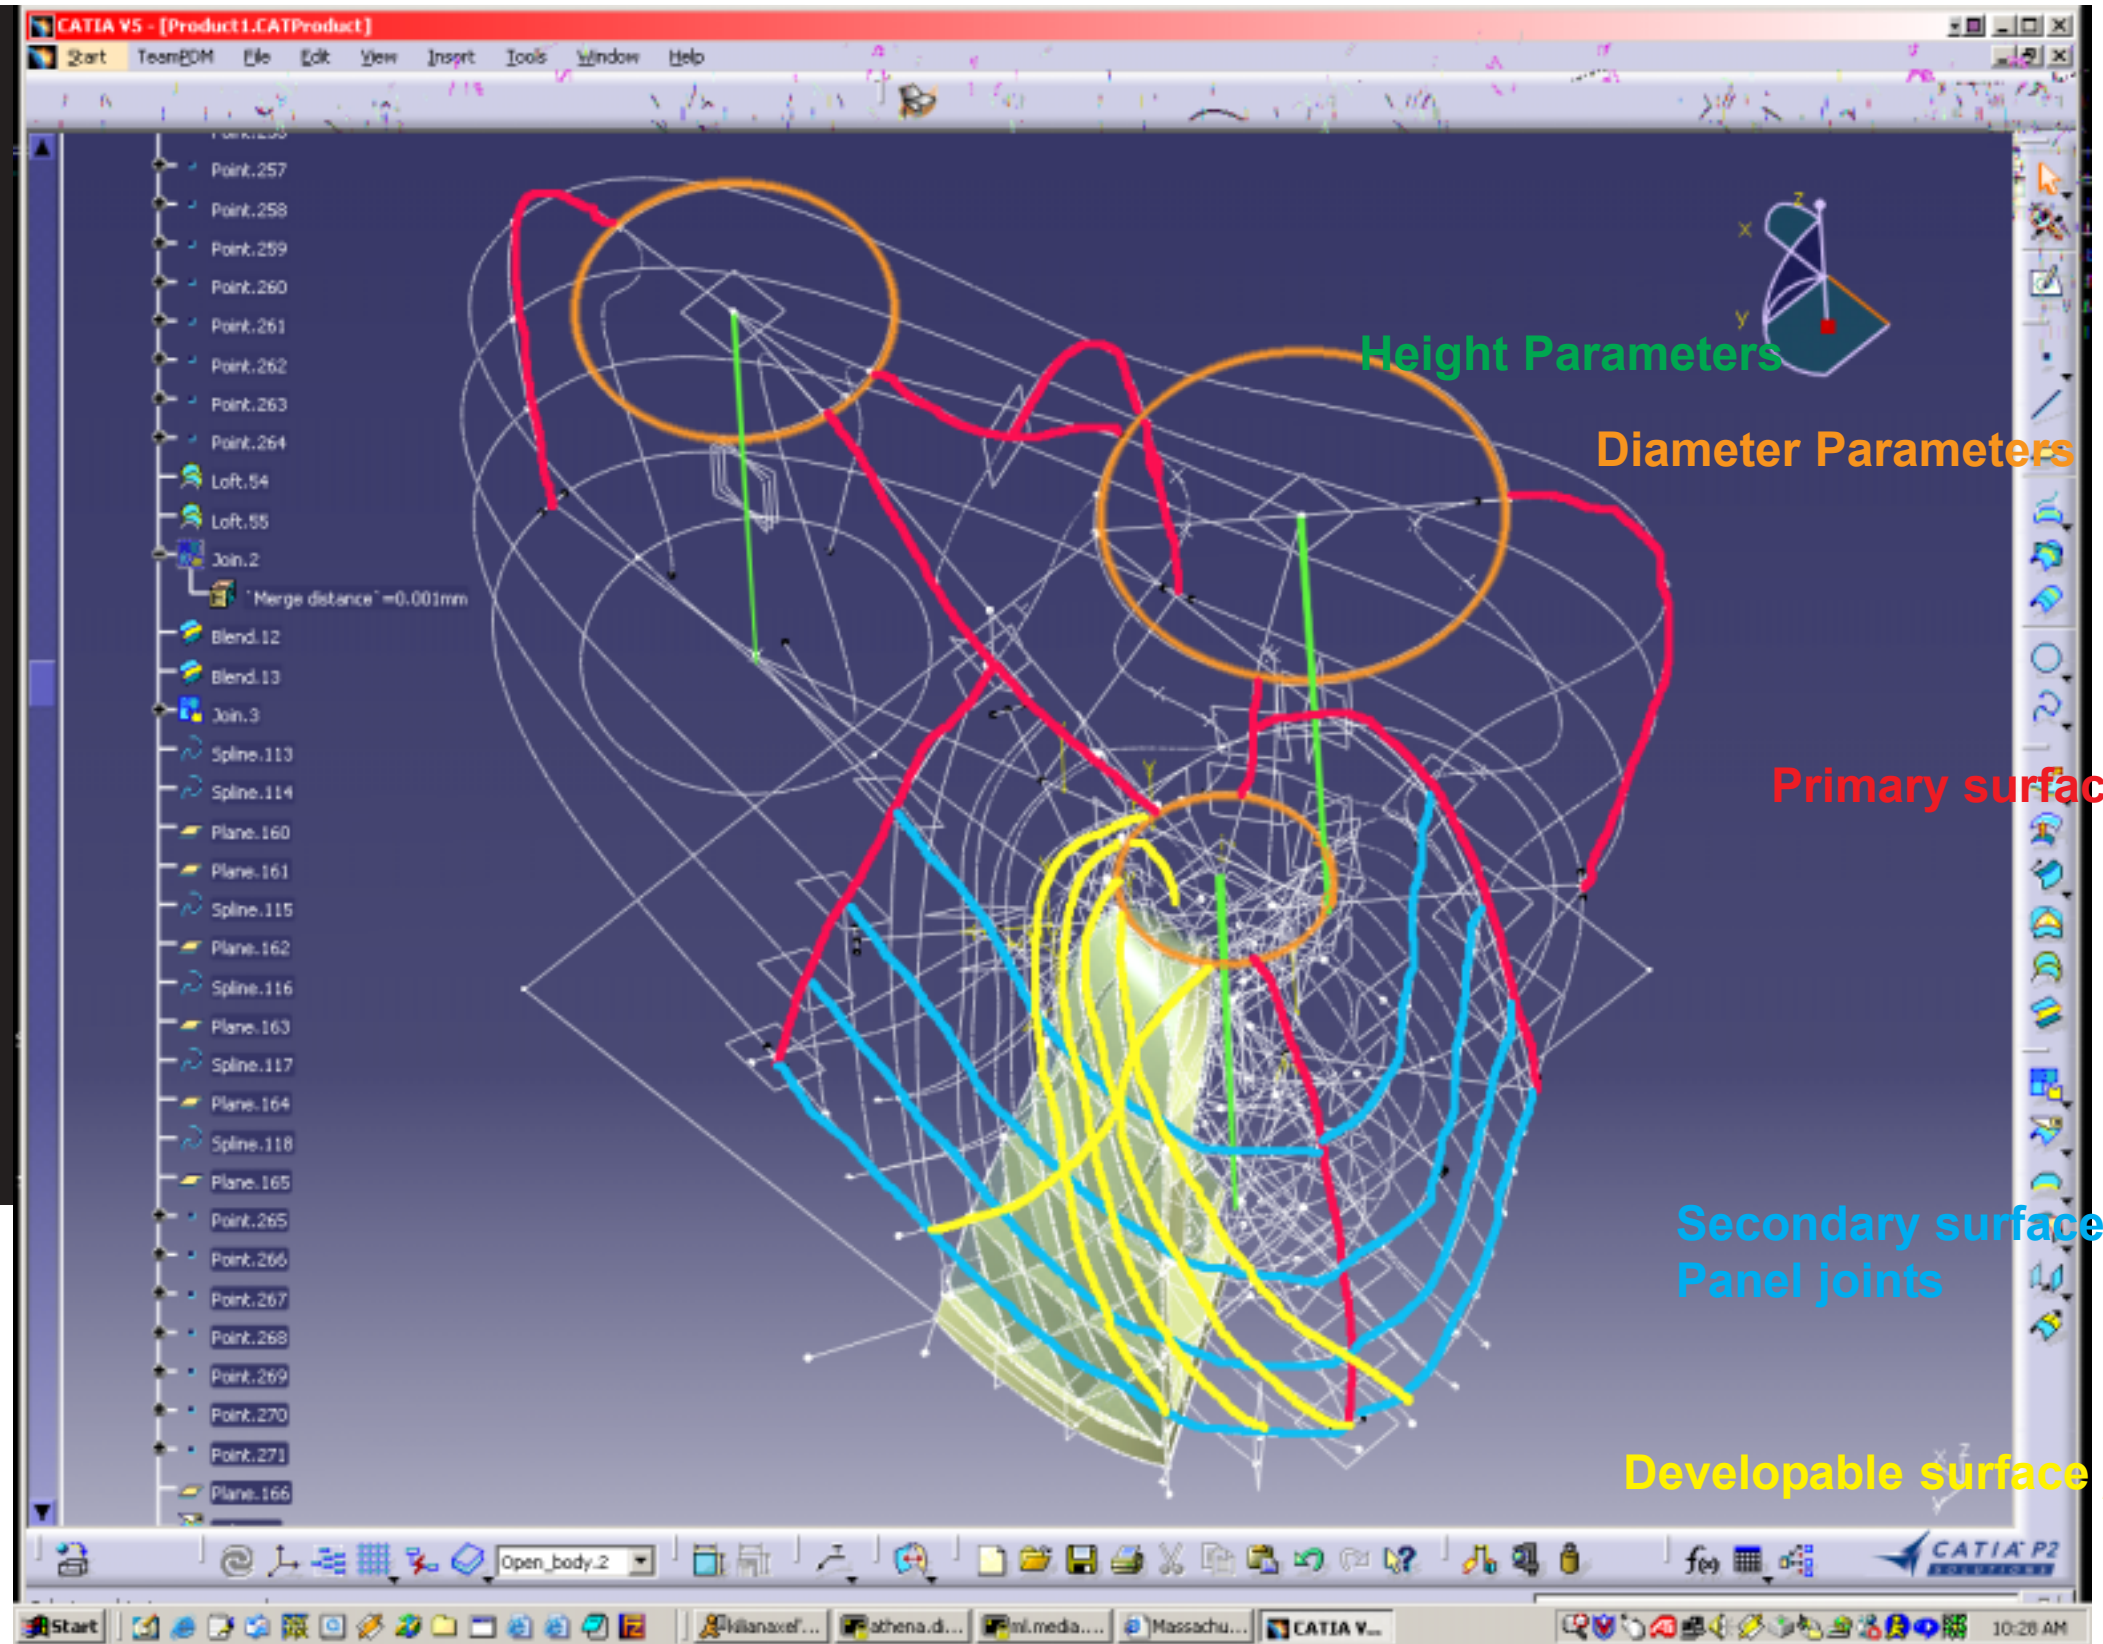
CATIA V5 - [Product1.CATProduct]

Start TeamPDM File Edit View Insert Tools Window Help

Point.257
Point.258
Point.259
Point.260
Point.261
Point.262
Point.263
Point.264
Loft.54
Loft.55
Join.2
'Merge distance' =0.001mm
Blend.12
Blend.13
Join.3
Spline.113
Spline.114
Plane.160
Plane.161
Spline.115
Plane.162
Spline.116
Plane.163
Spline.117
Plane.164
Spline.118
Plane.165
Point.265
Point.266
Point.267
Point.268
Point.269
Point.270
Point.271
Plane.166

Height Parameters

Diameter Parameters

Primary surfac

Secondary surface
Panel joints

Developable surface

Open_body.2

CATIA P2

Start | killianaxel'... | athena.d... | ml.media.... | Massachu... | CATIA V... | 10:28 AM